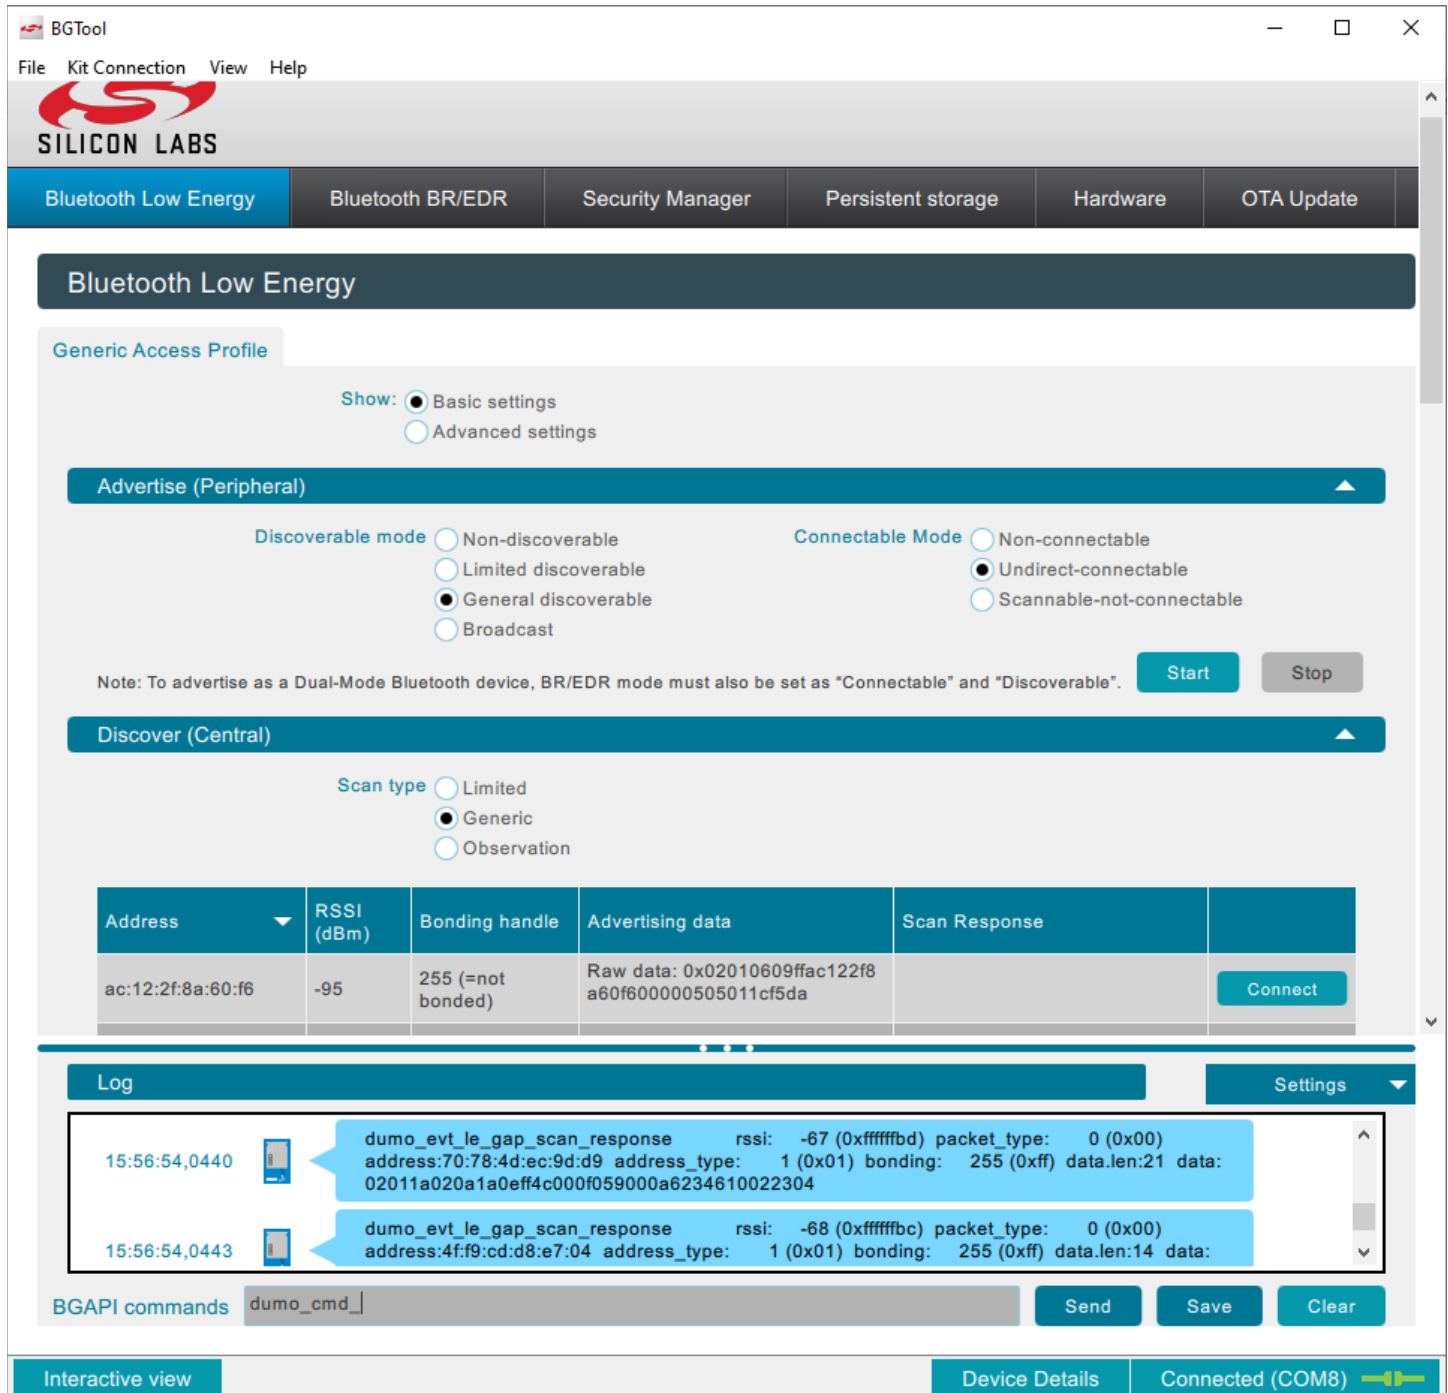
BGTool

File Kit Connection View Help

SILICON LABS

Bluetooth Low Energy | Bluetooth BR/EDR | Security Manager | Persistent storage | Hardware | OTA Update

Bluetooth Low Energy

Generic Access Profile

Show: Basic settings
Advanced settings

Advertise (Peripheral)

Discoverable mode Non-discoverable
Limited discoverable
General discoverable
Broadcast

Connectable Mode Non-connectable
Undirect-connectable
Scannable-not-connectable

Note: To advertise as a Dual-Mode Bluetooth device, BR/EDR mode must also be set as "Connectable" and "Discoverable".

Start Stop

Discover (Central)

Scan type Limited
Generic
Observation

| Address | RSSI (dBm) | Bonding handle | Advertising data | Scan Response | |
|---|---|---|---|---|---|
| ac:12:2f:8a:60:f6 | -95 | 255 (=not bonded) | Raw data: 0x02010609ffac122f8a60f600000505011cf5da | | Connect |

Log

Settings

15:56:54,0440 dumo_evt_le_gap_scan_response rssi: -67 (0xffffffbd) packet_type: 0 (0x00) address:70:78:4d:ec:9d:d9 address_type: 1 (0x01) bonding: 255 (0xff) data.len:21 data: 02011a020a1a0eff4c000f059000a6234610022304

15:56:54,0443 dumo_evt_le_gap_scan_response rssi: -68 (0xffffffbc) packet_type: 0 (0x00) address:4f:f9:cd:d8:e7:04 address_type: 1 (0x01) bonding: 255 (0xff) data.len:14 data:

BGAPI commands dumo_cmd_

Send Save Clear

Interactive view

Device Details Connected (COM8)